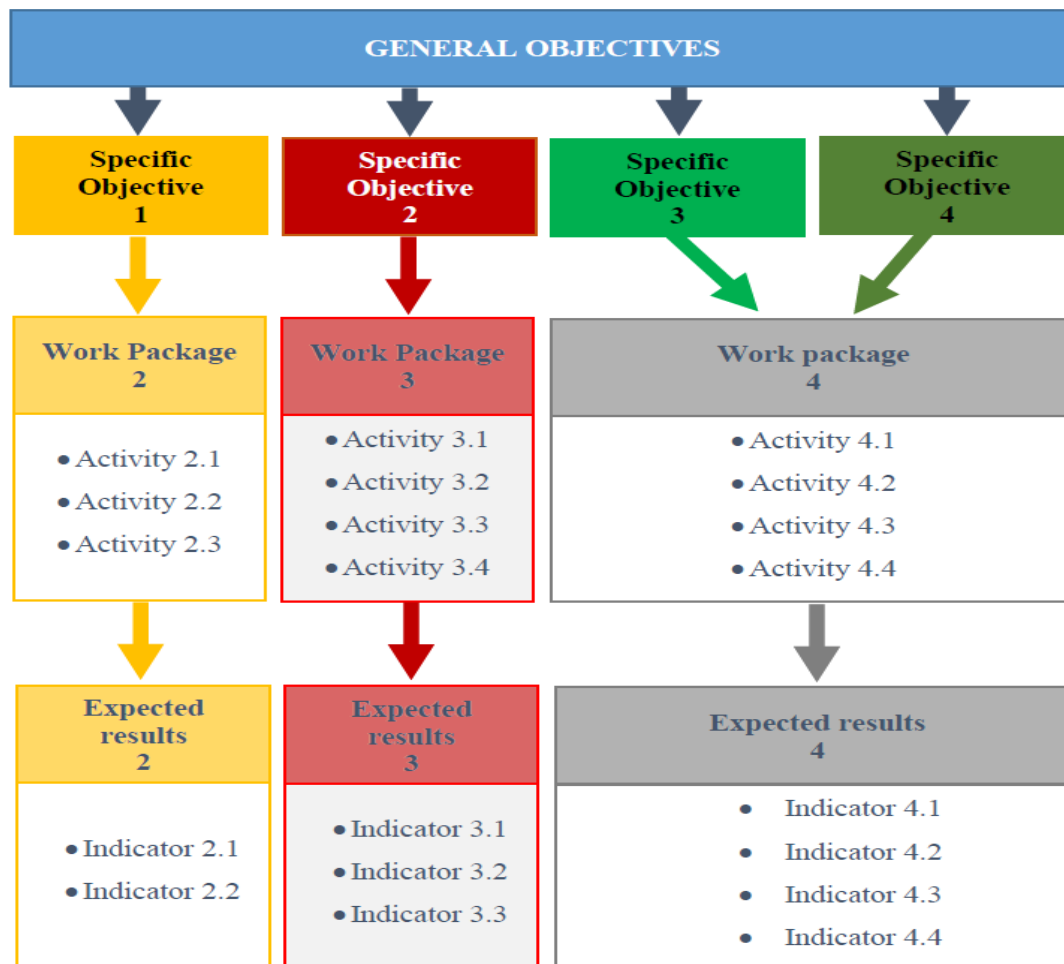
GENERAL OBJECTIVES

Specific Objective 1

Specific Objective 2

Specific Objective 3

Specific Objective 4

Work Package 2

• Activity 2.1
• Activity 2.2
• Activity 2.3

Work Package 3

• Activity 3.1
• Activity 3.2
• Activity 3.3
• Activity 3.4

Work package 4

• Activity 4.1
• Activity 4.2
• Activity 4.3
• Activity 4.4

Expected results 2

• Indicator 2.1
• Indicator 2.2

Expected results 3

• Indicator 3.1
• Indicator 3.2
• Indicator 3.3

Expected results 4

• Indicator 4.1
• Indicator 4.2
• Indicator 4.3
• Indicator 4.4